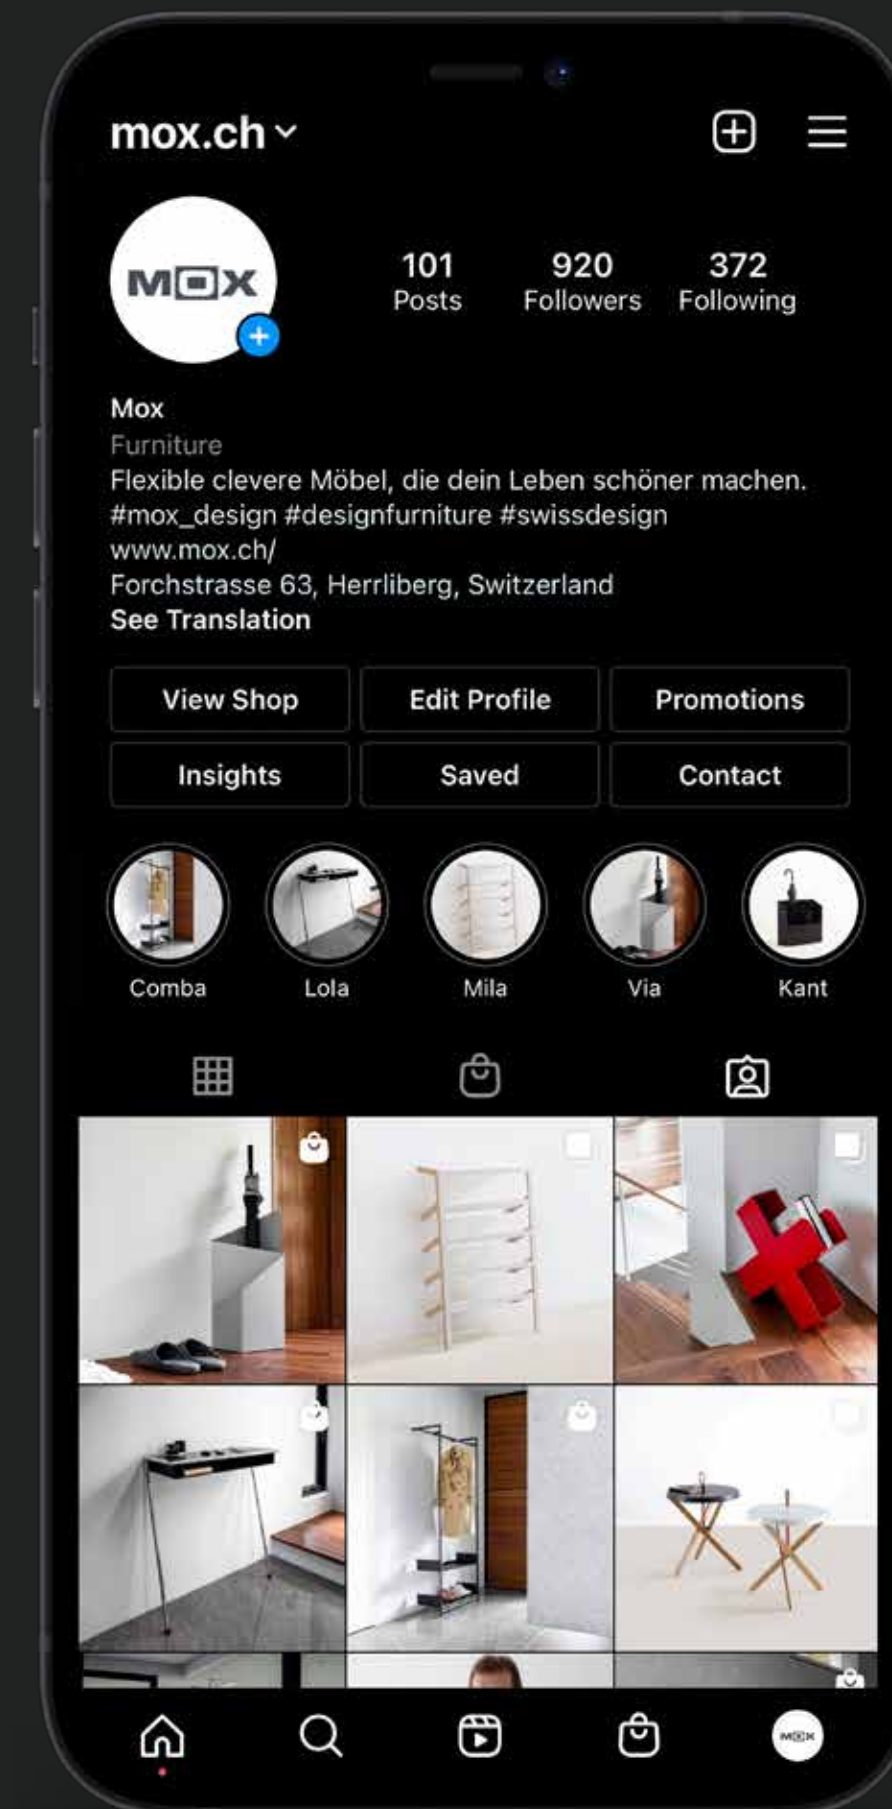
mox.ch

MOX

101
Posts

920
Followers

372
Following

Mox
Furniture
Flexible clevere Möbel, die dein Leben schöner machen.
#mox_design #designfurniture #swissdesign
www.mox.ch/
Forchstrasse 63, Herrliberg, Switzerland
See Translation

View Shop
Edit Profile
Promotions
Insights
Saved
Contact

Comba
Lola
Mila
Via
Kant